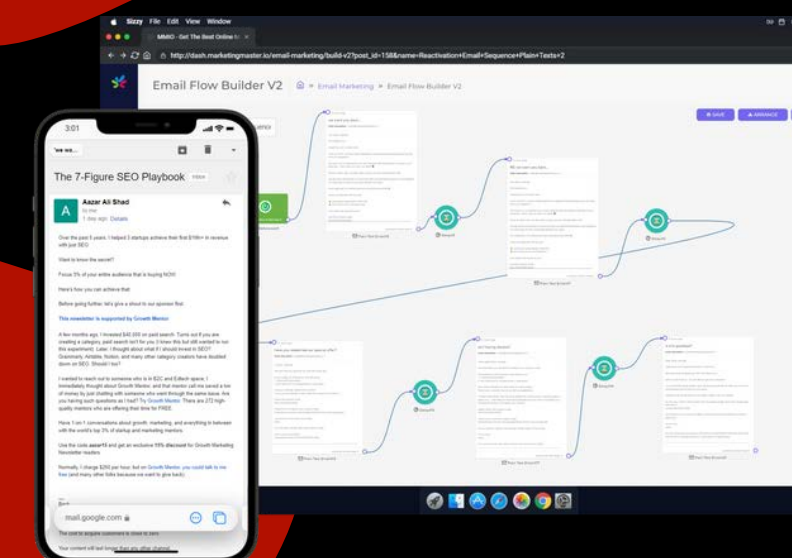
Sizzy File Edit View Window

MMIO - Get The Best Online

http://dash.marketingmaster.io/email-marketing/build-v2?post_id=158&name=Reactivation+Email+Sequence+Plain+Texts+2

Email Flow Builder V2

Email Marketing > Email Flow Builder V2

SAVE

ARRANGE

3:01

The 7-Figure SEO Playbook

Inbox

Aazar Ali Shad

to me

1 day ago Details

Over the past 5 years, I helped 3 startups achieve their first $1Mn+ in revenue with just SEO

Want to know the secret?

Focus 5% of your entire audience that is buying NOW!

Here's how you can achieve that.

Before going further, let's give a shout to our sponsor first.

This newsletter is supported by Growth Mentor.

A few months ago, I invested $40,000 on paid search. Turns out if you are creating a category, paid search isn't for you (I knew this but still wanted to run this experiment). Later, I thought about what if I should invest in SEO? Grammarly, Airtable, Notion, and many other category creators have doubled down on SEO. Should I too?

I wanted to reach out to someone who is in B2C and Edtech space. I immediately thought about Growth Mentor, and that mentor call me saved a ton of money by just chatting with someone who went through the same issue. Are you having such questions as I had? Try Growth Mentor. There are 272 high quality mentors who are offering their time for FREE.

Have 1 on 1 conversations about growth, marketing, and everything in between with the world's top 3% of startup and marketing mentors.

Use the code aazar15 and get an exclusive 15% discount for Growth Marketing Newsletter readers

Normally, I charge $250 per hour, but on Growth Mentor, you could talk to me free (and many other folks because we want to give back).

mail.google.com

The cost to acquire customers is close to zero.

Your content will last longer than any other channel.